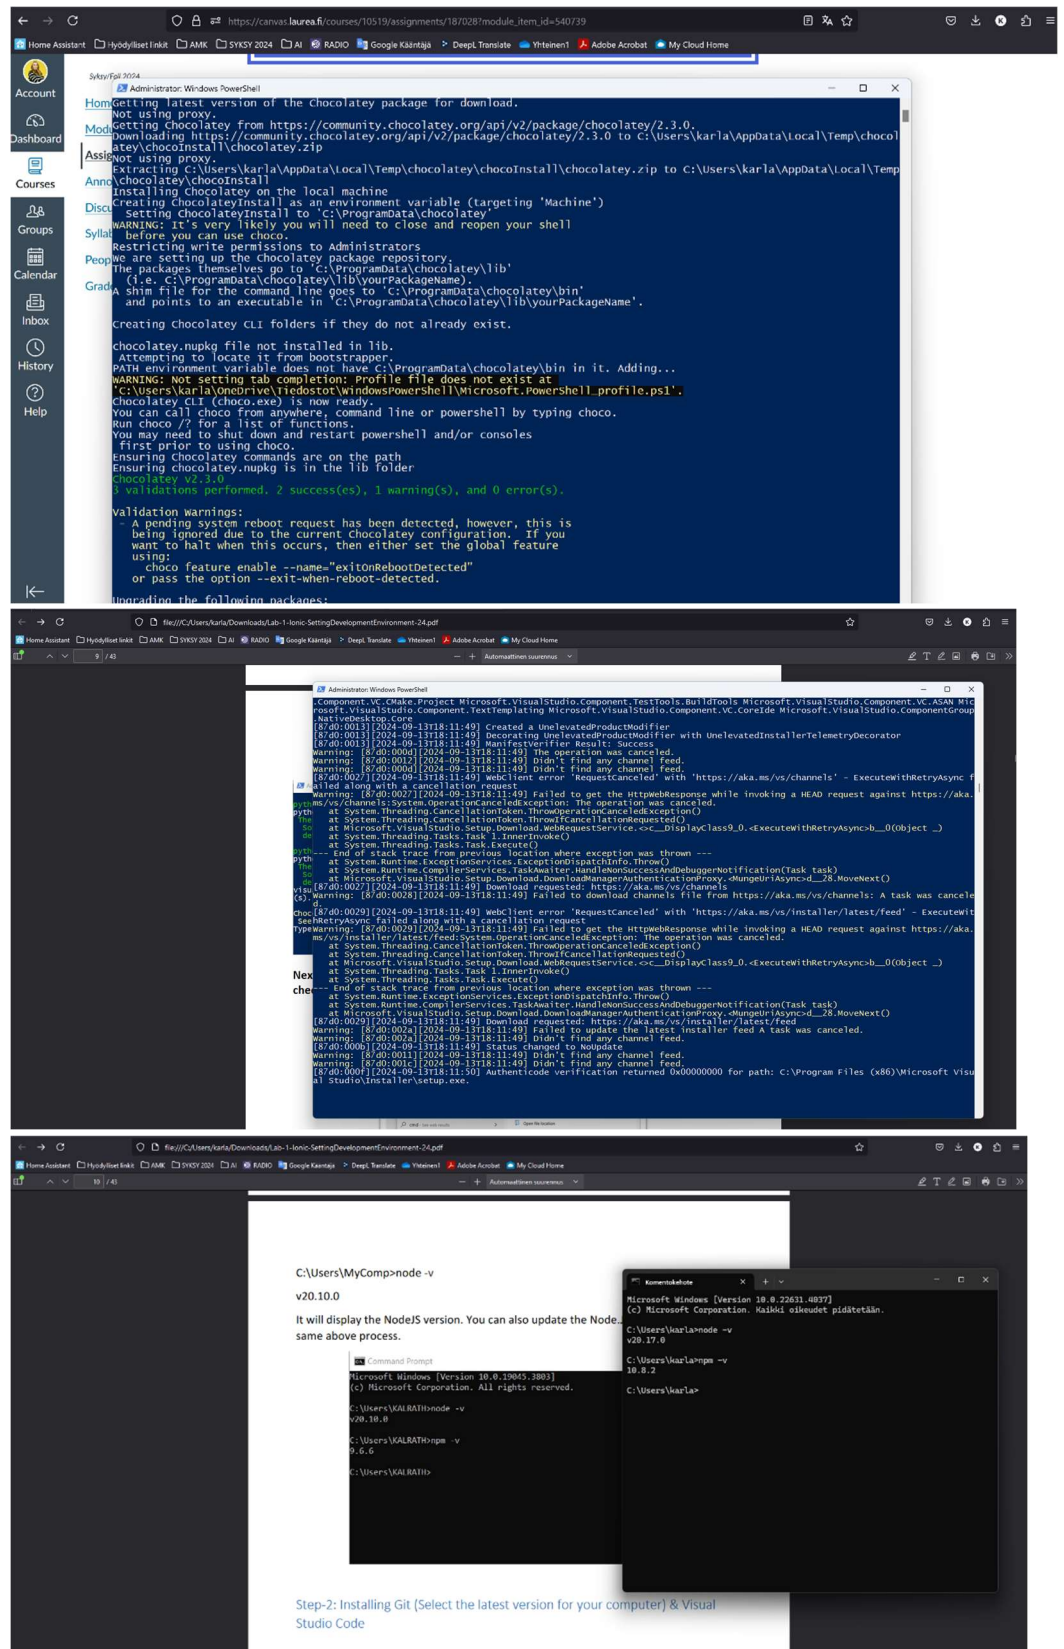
https://canvas.laurea.fi/courses/10519/assignments/187028?module_item_id=540739

Home Assistant  Hyödylliset linkit  AMK  SYKSY 2024  AI  RADIO  Google Kääntäjä  DeepL Translate  Yhteinen1  Adobe Acrobat  My Cloud Home

Account
Dashboard
Courses
Groups
Calendar
Inbox
History
Help

Syksy/Fall 2024
Home
Modu
Assig
Anno
Discu
Syllab
Peop
Grade

Administrator: Windows PowerShell

Getting latest version of the Chocolatey package for download.
Not using proxy.
Getting Chocolatey from https://community.chocolatey.org/api/v2/package/chocolatey/2.3.0.
Downloading https://community.chocolatey.org/api/v2/package/chocolatey/2.3.0 to C:\Users\karla\AppData\Local\Temp\chocolatey\chocoInstall\chocolatey.zip
Not using proxy.
Extracting C:\Users\karla\AppData\Local\Temp\chocolatey\chocoInstall\chocolatey.zip to C:\Users\karla\AppData\Local\Temp\chocolatey\chocoInstall
Installing Chocolatey on the local machine
Creating ChocolateyInstall as an environment variable (targeting 'Machine')
 Setting ChocolateyInstall to 'C:\ProgramData\chocolatey'
WARNING: It's very likely you will need to close and reopen your shell
 before you can use choco.
Restricting write permissions to Administrators
We are setting up the Chocolatey package repository.
The packages themselves go to 'C:\ProgramData\chocolatey\lib'
 (i.e. C:\ProgramData\chocolatey\lib\yourPackageName).
A shim file for the command line goes to 'C:\ProgramData\chocolatey\bin'
 and points to an executable in 'C:\ProgramData\chocolatey\lib\yourPackageName'.

Creating Chocolatey CLI folders if they do not already exist.

chocolatey.nupkg file not installed in lib.
 Attempting to locate it from bootstrapper.
PATH environment variable does not have C:\ProgramData\chocolatey\bin in it. Adding...
WARNING: Not setting tab completion: Profile file does not exist at
'C:\Users\karla\OneDrive\Tiedostot\WindowsPowerShell\Microsoft.PowerShell_profile.ps1'.
Chocolatey CLI (choco.exe) is now ready.
You can call choco from anywhere, command line or powershell by typing choco.
Run choco /? for a list of functions.
You may need to shut down and restart powershell and/or consoles
 first prior to using choco.
Ensuring Chocolatey commands are on the path
Ensuring chocolatey.nupkg is in the lib folder
Chocolatey v2.3.0
3 validations performed. 2 success(es), 1 warning(s), and 0 error(s).

Validation Warnings:
 - A pending system reboot request has been detected, however, this is
   being ignored due to the current Chocolatey configuration. If you
   want to halt when this occurs, then either set the global feature
   using:
     choco feature enable --name="exitOnRebootDetected"
   or pass the option --exit-when-reboot-detected.

Upgrading the following packages:

file:///C:/Users/karla/Downloads/Lab-1-Ionic-SettingDevelopmentEnvironment-24.pdf
9 / 43
Automaattinen suurennus

Administrator: Windows PowerShell
.Component.VC.CMake.Project Microsoft.VisualStudio.Component.TestTools.BuildTools Microsoft.VisualStudio.Component.VC.ASAN Microsoft.VisualStudio.Component.TextTemplating Microsoft.VisualStudio.Component.VC.CoreIde Microsoft.VisualStudio.ComponentGroup.NativeDesktop.Core
[87d0:0013][2024-09-13T18:11:49] Created a UnelevatedProductModifier
[87d0:0013][2024-09-13T18:11:49] Decorating UnelevatedProductModifier with UnelevatedInstallerTelemetryDecorator
[87d0:0013][2024-09-13T18:11:49] ManifestVerifier Result: Success
Warning: [87d0:000d][2024-09-13T18:11:49] The operation was canceled.
Warning: [87d0:0012][2024-09-13T18:11:49] Didn't find any channel feed.
Warning: [87d0:000d][2024-09-13T18:11:49] Didn't find any channel feed.
[87d0:0027][2024-09-13T18:11:49] WebClient error 'RequestCanceled' with 'https://aka.ms/vs/channels' - ExecuteWithRetryAsync failed along with a cancellation request
Warning: [87d0:0027][2024-09-13T18:11:49] Failed to get the HttpWebResponse while invoking a HEAD request against https://aka.ms/vs/channels:System.OperationCanceledException: The operation was canceled.
   at System.Threading.CancellationToken.ThrowOperationCanceledException()
   at System.Threading.CancellationToken.ThrowIfCancellationRequested()
   at Microsoft.VisualStudio.Setup.Download.WebRequestService.<>c__DisplayClass9_0.<ExecuteWithRetryAsync>b__0(Object _)
   at System.Threading.Tasks.Task`1.InnerInvoke()
   at System.Threading.Tasks.Task.Execute()
--- End of stack trace from previous location where exception was thrown ---
   at System.Runtime.ExceptionServices.ExceptionDispatchInfo.Throw()
   at System.Runtime.CompilerServices.TaskAwaiter.HandleNonSuccessAndDebuggerNotification(Task task)
   at Microsoft.VisualStudio.Setup.Download.DownloadManagerAuthenticationProxy.<MungeUriAsync>d__28.MoveNext()
[87d0:0027][2024-09-13T18:11:49] Download requested: https://aka.ms/vs/channels
Warning: [87d0:0028][2024-09-13T18:11:49] Failed to download channels file from https://aka.ms/vs/channels: A task was canceled.
[87d0:0029][2024-09-13T18:11:49] WebClient error 'RequestCanceled' with 'https://aka.ms/vs/installer/latest/feed' - ExecuteWithRetryAsync failed along with a cancellation request
Warning: [87d0:0029][2024-09-13T18:11:49] Failed to get the HttpWebResponse while invoking a HEAD request against https://aka.ms/vs/installer/latest/feed:System.OperationCanceledException: The operation was canceled.
   at System.Threading.CancellationToken.ThrowOperationCanceledException()
   at System.Threading.CancellationToken.ThrowIfCancellationRequested()
   at Microsoft.VisualStudio.Setup.Download.WebRequestService.<>c__DisplayClass9_0.<ExecuteWithRetryAsync>b__0(Object _)
   at System.Threading.Tasks.Task`1.InnerInvoke()
   at System.Threading.Tasks.Task.Execute()
--- End of stack trace from previous location where exception was thrown ---
   at System.Runtime.ExceptionServices.ExceptionDispatchInfo.Throw()
   at System.Runtime.CompilerServices.TaskAwaiter.HandleNonSuccessAndDebuggerNotification(Task task)
   at Microsoft.VisualStudio.Setup.Download.DownloadManagerAuthenticationProxy.<MungeUriAsync>d__28.MoveNext()
[87d0:0029][2024-09-13T18:11:49] Download requested: https://aka.ms/vs/installer/latest/feed
Warning: [87d0:002a][2024-09-13T18:11:49] Failed to update the latest installer feed A task was canceled.
Warning: [87d0:002a][2024-09-13T18:11:49] Didn't find any channel feed.
[87d0:000b][2024-09-13T18:11:49] Status changed to NoUpdate
Warning: [87d0:0011][2024-09-13T18:11:49] Didn't find any channel feed.
Warning: [87d0:001c][2024-09-13T18:11:49] Didn't find any channel feed.
[87d0:000f][2024-09-13T18:11:50] Authenticode verification returned 0x00000000 for path: C:\Program Files (x86)\Microsoft Visual Studio\Installer\setup.exe.

Nex
che

file:///C:/Users/karla/Downloads/Lab-1-Ionic-SettingDevelopmentEnvironment-24.pdf
10 / 43
Automaattinen suurennus

C:\Users\MyComp>node -v
v20.10.0
It will display the NodeJS version. You can also update the Node... same above process.

Command Prompt
Microsoft Windows [Version 10.0.19045.3803]
(c) Microsoft Corporation. All rights reserved.

C:\Users\KALRATH>node -v
v20.10.0

C:\Users\KALRATH>npm -v
9.6.6

C:\Users\KALRATH>

Komentokehote
Microsoft Windows [Version 10.0.22631.4037]
(c) Microsoft Corporation. Kaikki oikeudet pidätetään.

C:\Users\karla>node -v
v20.17.0

C:\Users\karla>npm -v
10.8.2

C:\Users\karla>

Step-2: Installing Git (Select the latest version for your computer) & Visual Studio Code